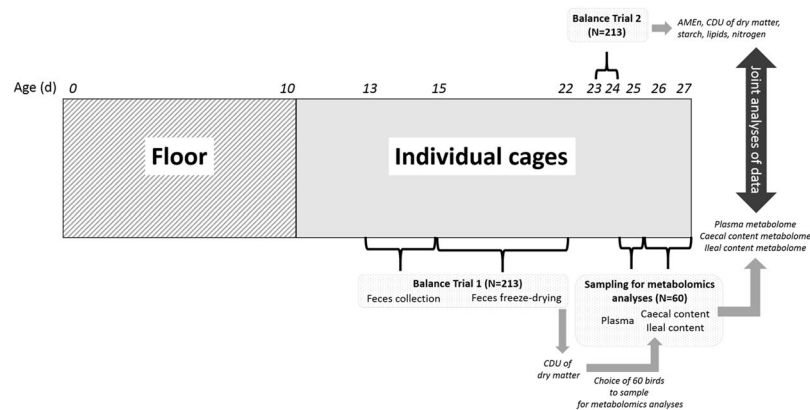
Balance Trial 2
(N=213)

AMEn, CDU of dry matter, starch, lipids, nitrogen

Age (d) 0 10 13 15 22 23 24 25 26 27

Joint analyses of data

Floor

Individual cages

Plasma metabolome
Caecal content metabolome
Ileal content metabolome

Balance Trial 1 (N=213)
Feces collection Feces freeze-drying

Sampling for metabolomics analyses (N=60)
Plasma Caecal content
Ileal content

CDU of dry matter

Choice of 60 birds to sample for metabolomics analyses